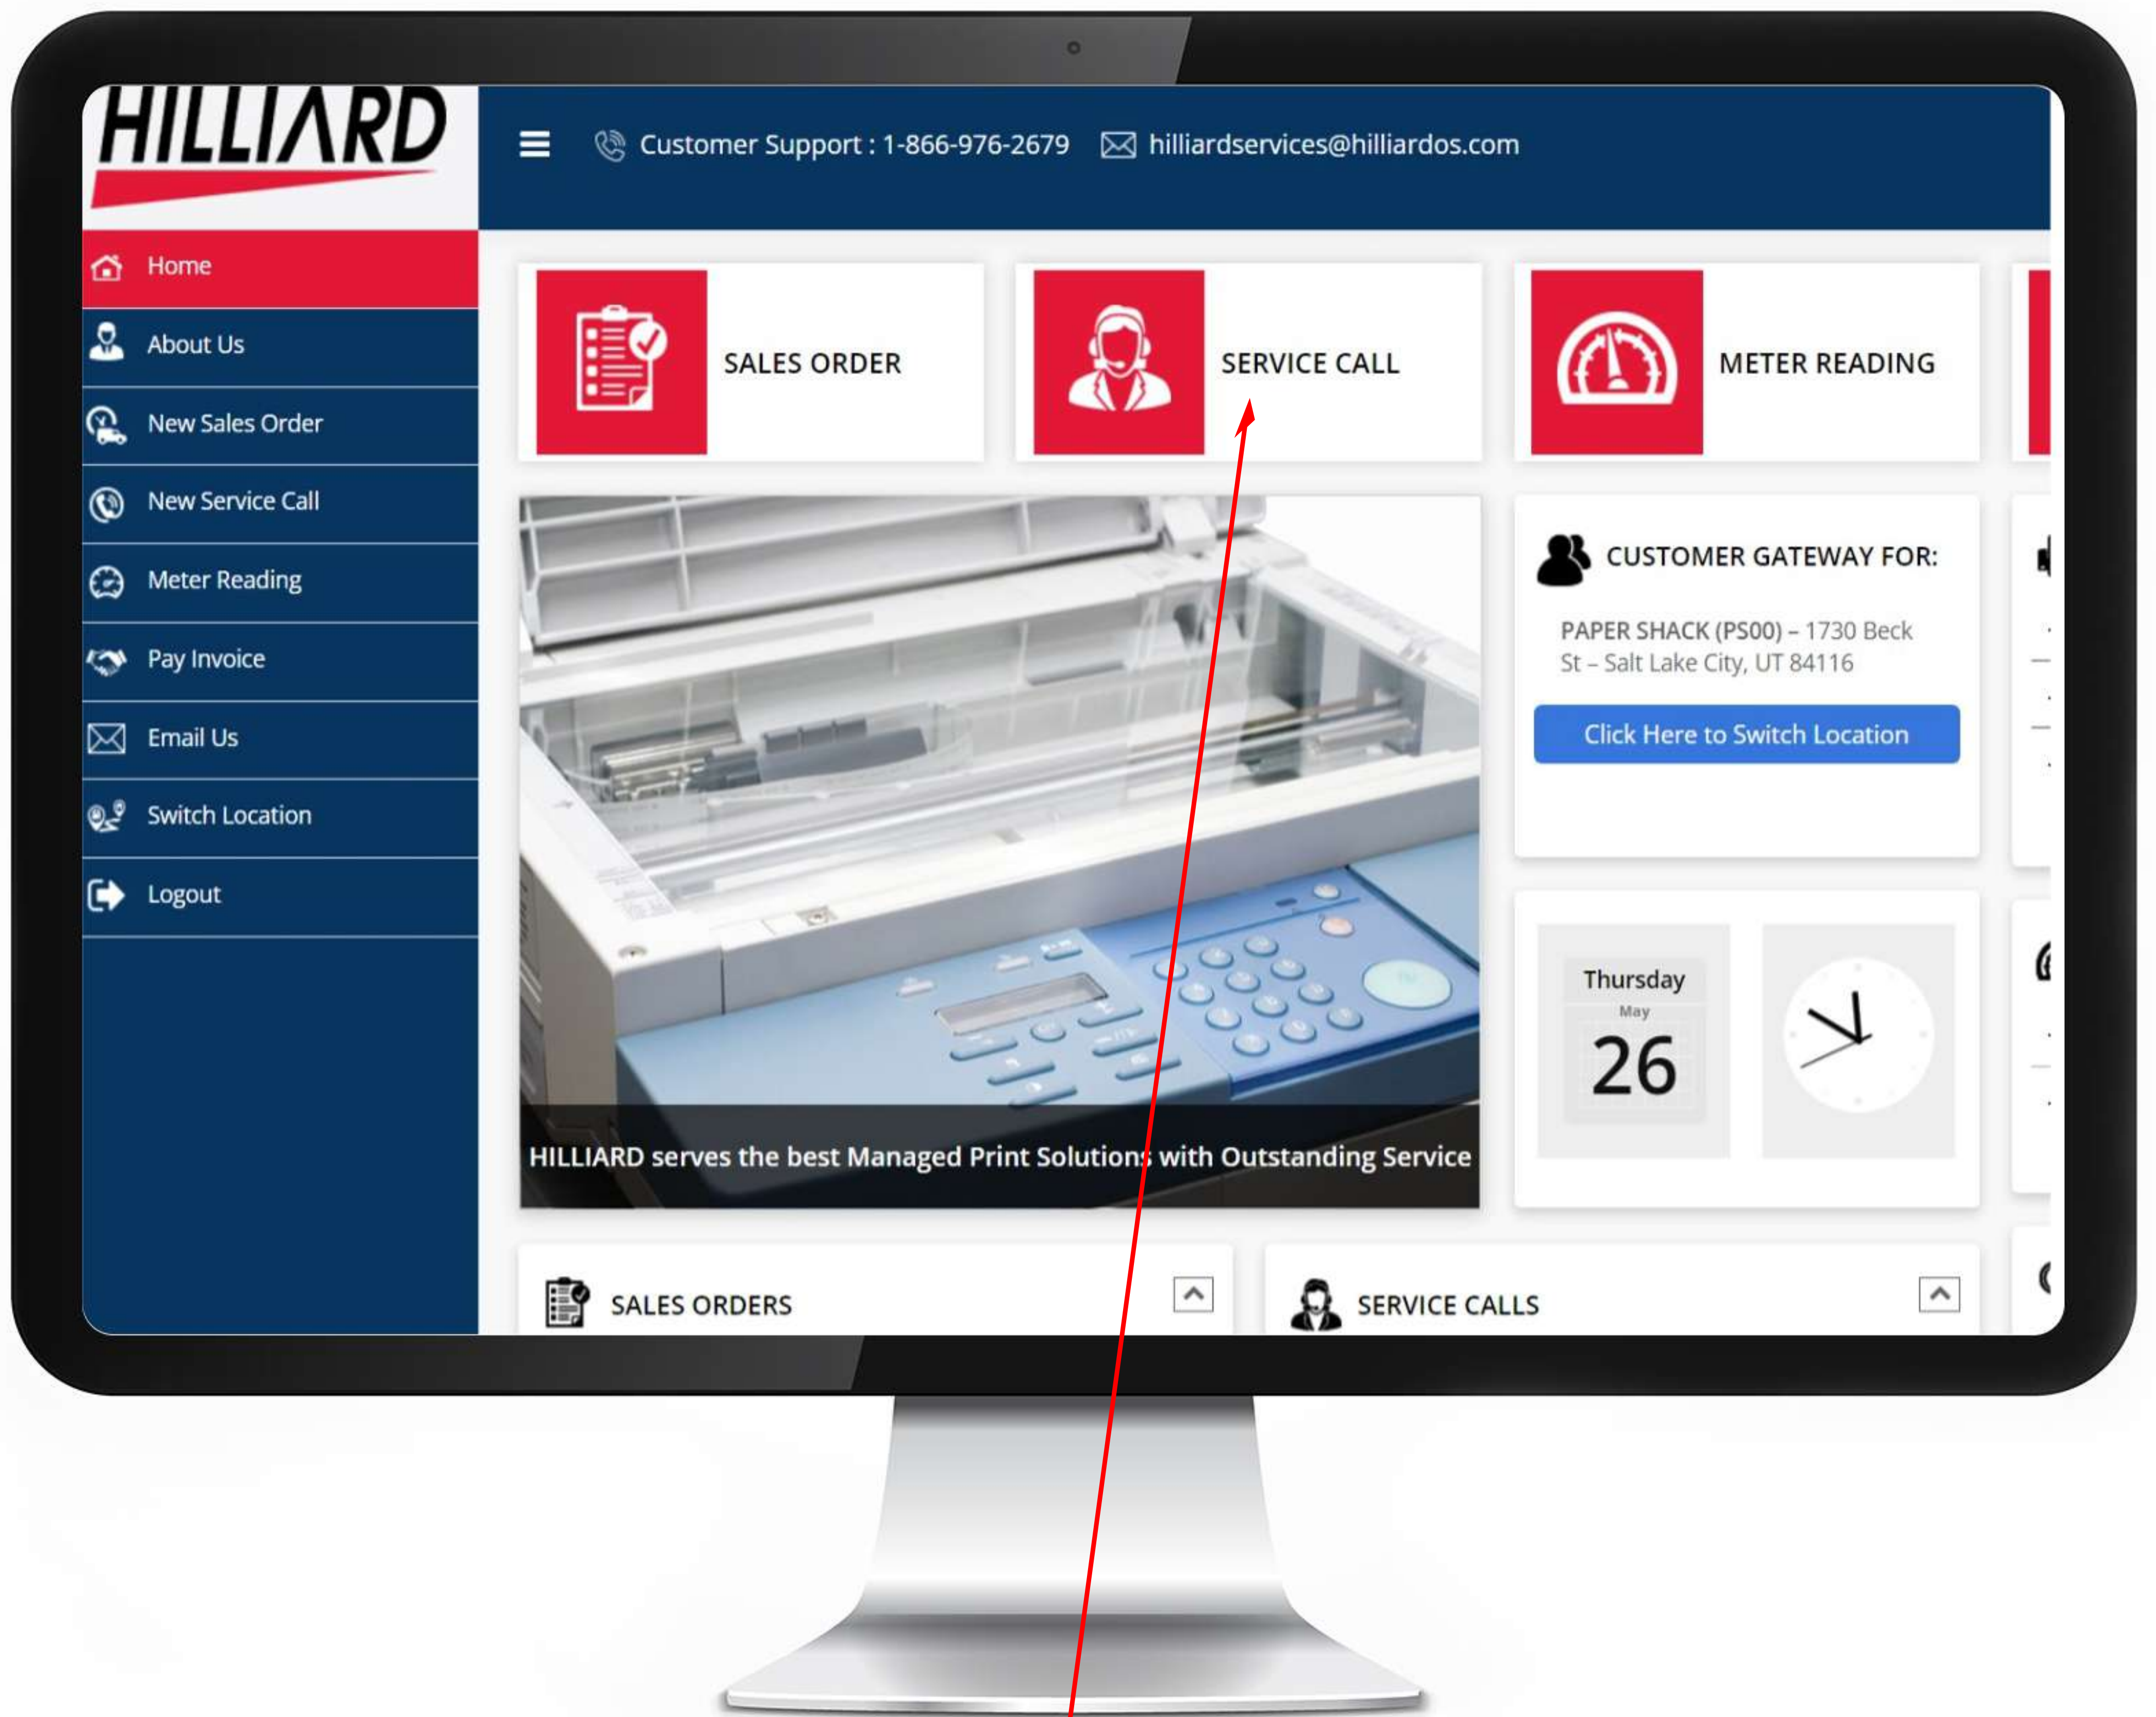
HILLIARD

Customer Support : 1-866-976-2679 hilliardservices@hilliardos.com

Home
About Us
New Sales Order
New Service Call
Meter Reading
Pay Invoice
Email Us
Switch Location
Logout

SALES ORDER

SERVICE CALL

METER READING

HILLIARD serves the best Managed Print Solutions with Outstanding Service

CUSTOMER GATEWAY FOR:

PAPER SHACK (PS00) – 1730 Beck St – Salt Lake City, UT 84116

Click Here to Switch Location

Thursday
May
26

SALES ORDERS

SERVICE CALLS